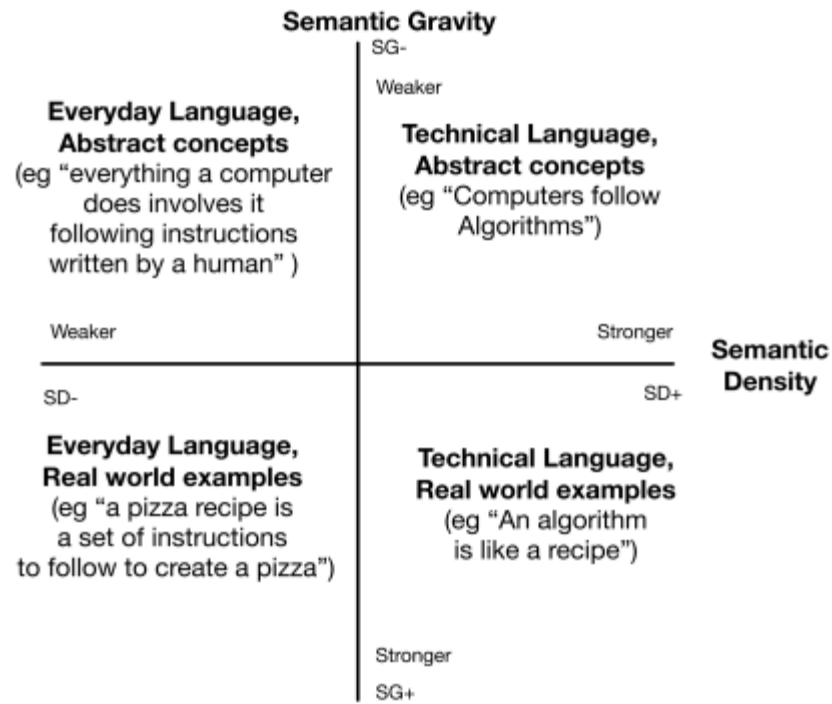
Semantic Gravity

SG-

Weaker

**Everyday Language, Abstract concepts**
(eg "everything a computer does involves it following instructions written by a human" )

**Technical Language, Abstract concepts**
(eg "Computers follow Algorithms")

Weaker

Stronger

**Semantic Density**

SD-

SD+

**Everyday Language, Real world examples**
(eg "a pizza recipe is a set of instructions to follow to create a pizza")

**Technical Language, Real world examples**
(eg "An algorithm is like a recipe")

Stronger

SG+